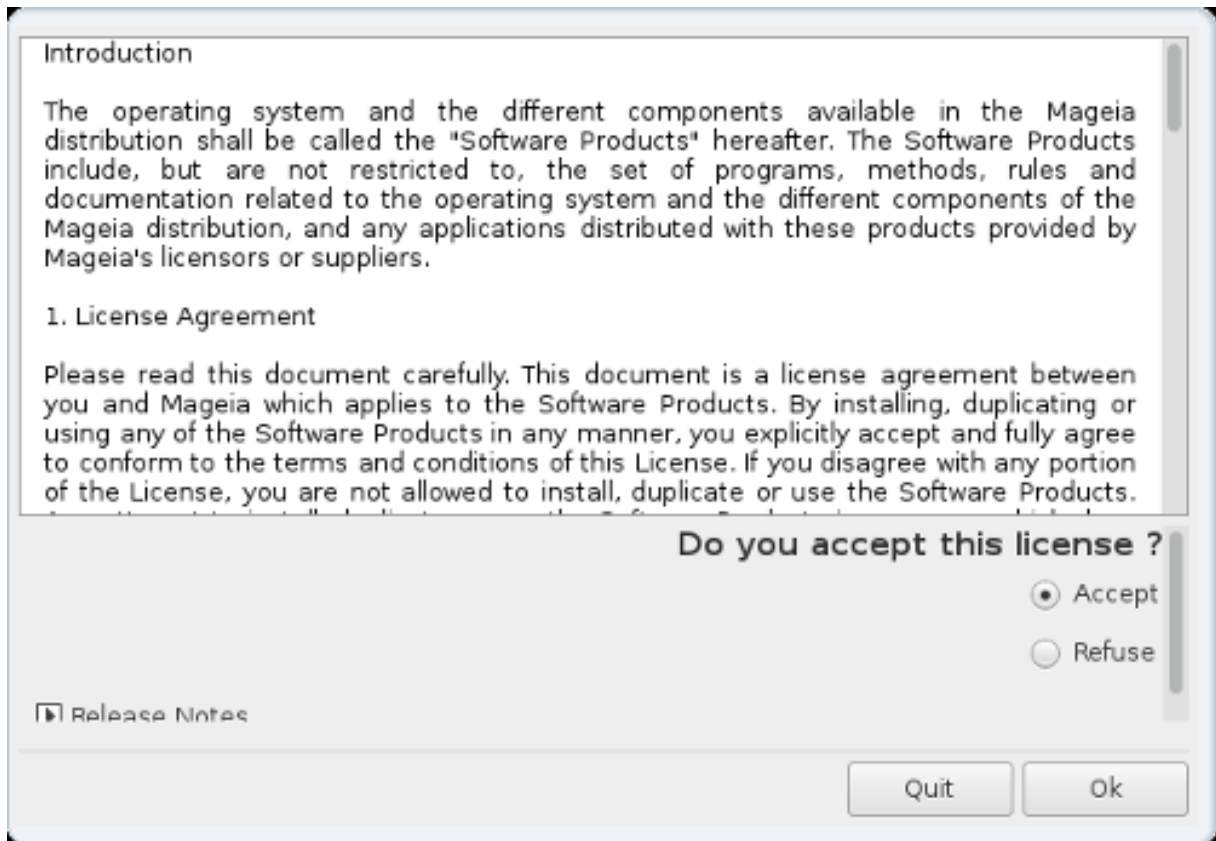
Introduction

The operating system and the different components available in the Mageia distribution shall be called the "Software Products" hereafter. The Software Products include, but are not restricted to, the set of programs, methods, rules and documentation related to the operating system and the different components of the Mageia distribution, and any applications distributed with these products provided by Mageia's licensors or suppliers.

1. License Agreement

Please read this document carefully. This document is a license agreement between you and Mageia which applies to the Software Products. By installing, duplicating or using any of the Software Products in any manner, you explicitly accept and fully agree to conform to the terms and conditions of this License. If you disagree with any portion of the License, you are not allowed to install, duplicate or use the Software Products. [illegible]

Do you accept this license ?

Accept

Refuse

Release Notes

Quit

Ok